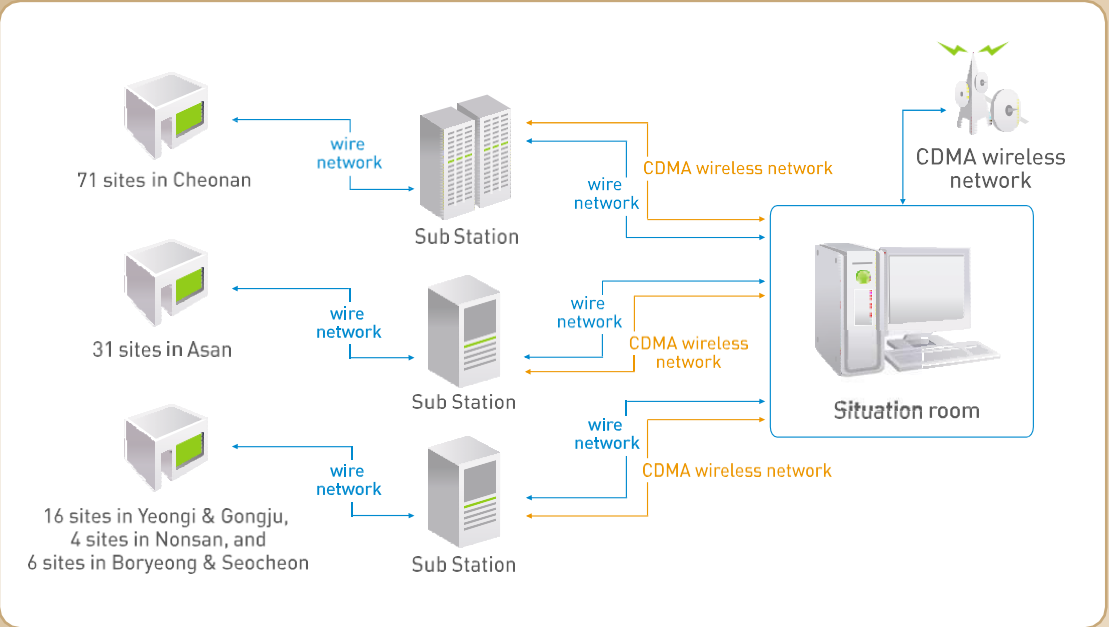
71 sites in Cheonan

wire network

Sub Station

wire network

CDMA wireless network

CDMA wireless network

31 sites in Asan

wire network

Sub Station

wire network

CDMA wireless network

Situation room

16 sites in Yeongi & Gongju, 4 sites in Nonsan, and 6 sites in Boryeong & Seocheon

wire network

Sub Station

wire network

CDMA wireless network